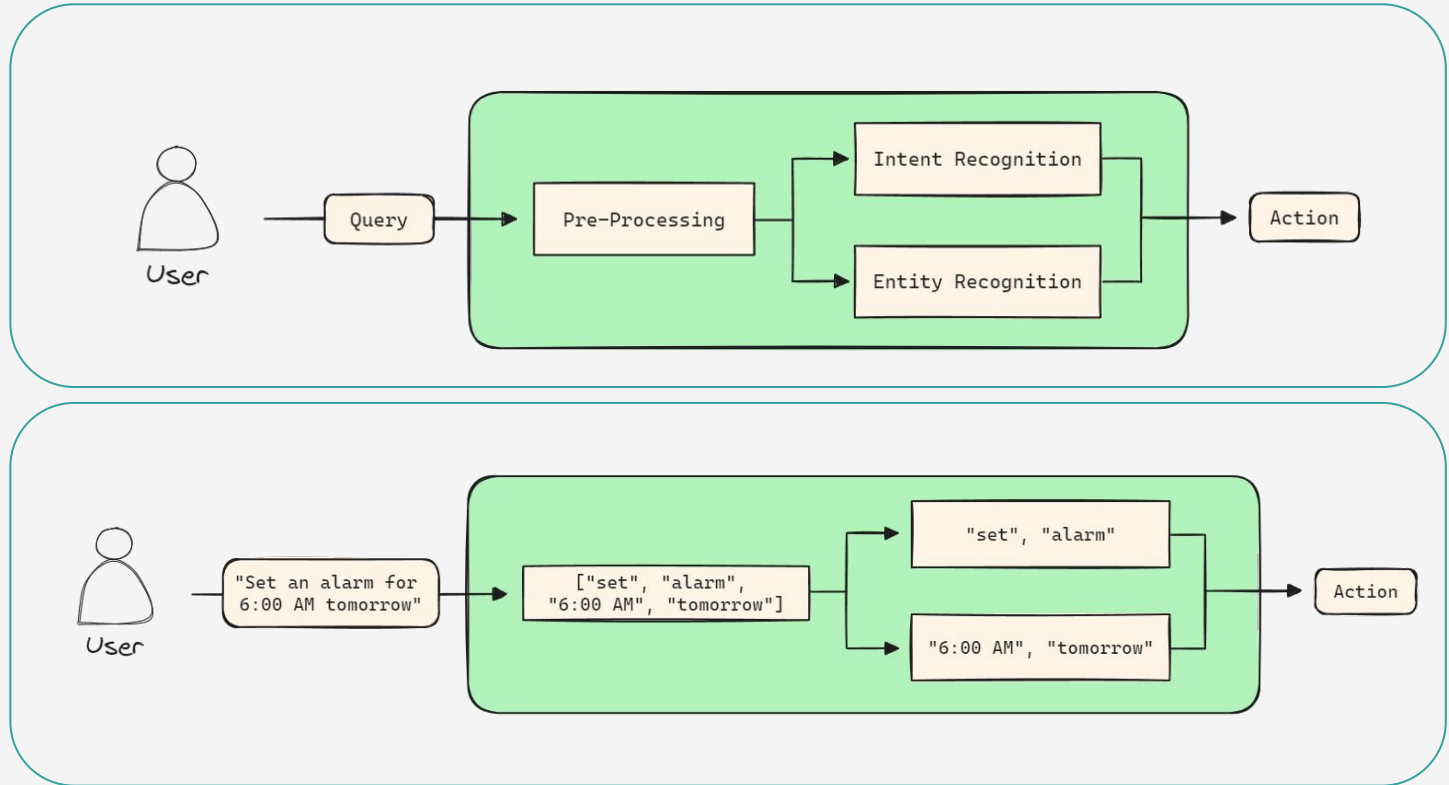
User

Query

Pre-Processing

Intent Recognition

Entity Recognition

Action

User

"Set an alarm for 6:00 AM tomorrow"

["set", "alarm", "6:00 AM", "tomorrow"]

"set", "alarm"

"6:00 AM", "tomorrow"

Action